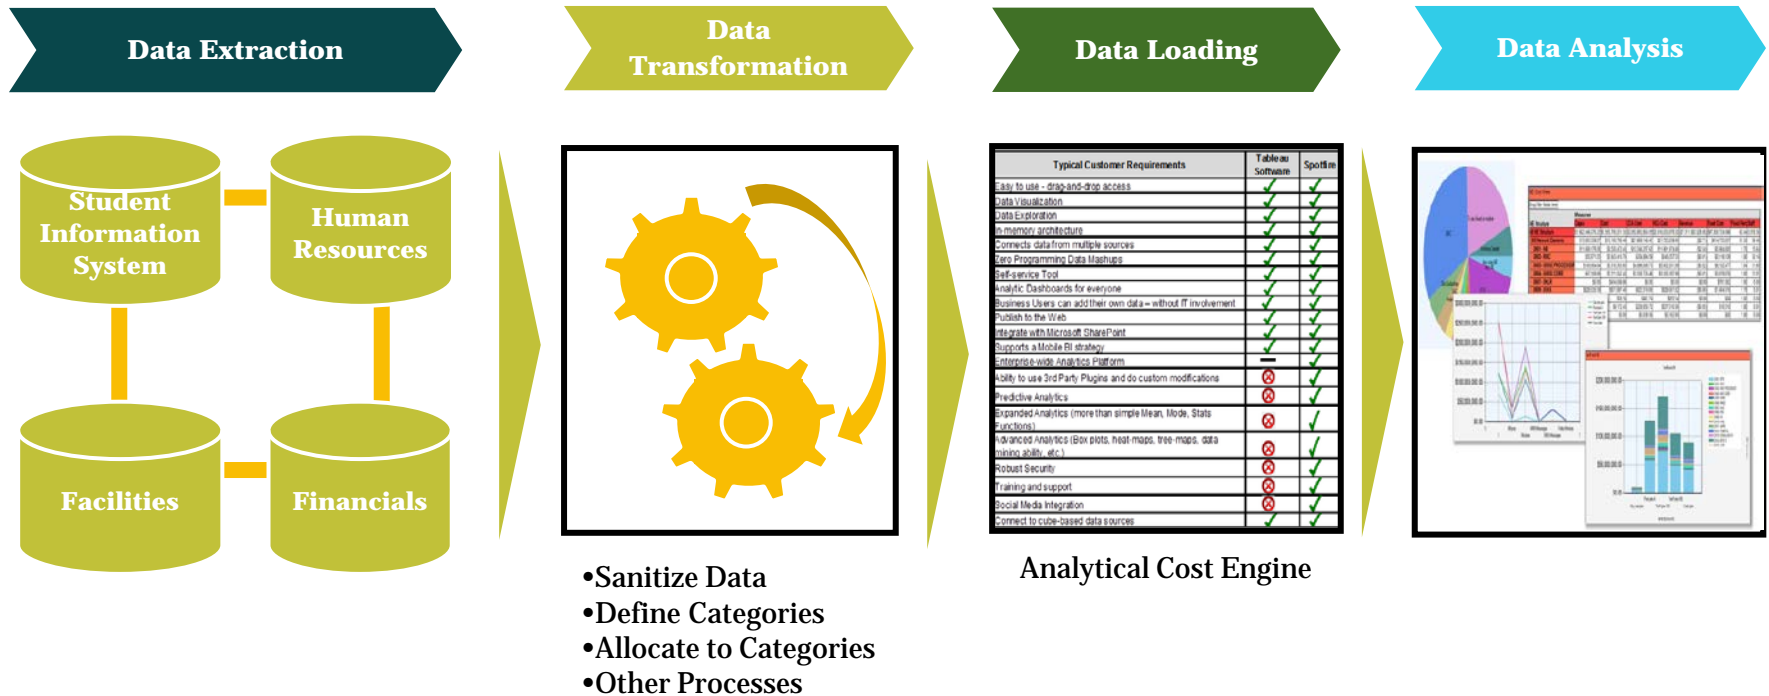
Data Extraction

Data Transformation

Data Loading

Data Analysis

Student Information System

Human Resources

Facilities

Financials

| Typical Customer Requirements | Tableau Software | Spotfire |
|---|---|---|
| Easy to use - drag-and-drop access | ✓ | ✓ |
| Data Visualization | ✓ | ✓ |
| Data Exploration | ✓ | ✓ |
| In-memory architecture | ✓ | ✓ |
| Connects data from multiple sources | ✓ | ✓ |
| Zero Programming Data Mashups | ✓ | ✓ |
| Self-service Tool | ✓ | ✓ |
| Analytic Dashboards for everyone | ✓ | ✓ |
| Business Users can add their own data – without IT involvement | ✓ | ✓ |
| Publish to the Web | ✓ | ✓ |
| Integrate with Microsoft SharePoint | ✓ | ✓ |
| Supports a Mobile BI strategy | ✓ | ✓ |
| Enterprise-wide Analytics Platform | – | ✓ |
| Ability to use 3rd Party Plugins and do custom modifications | ⊗ | ✓ |
| Predictive Analytics | ⊗ | ✓ |
| Expanded Analytics (more than simple Mean, Mode, Stats Functions) | ⊗ | ✓ |
| Advanced Analytics (Box plots, heat-maps, tree-maps, data mining ability, etc.) | ⊗ | ✓ |
| Robust Security | ⊗ | ✓ |
| Training and support | ⊗ | ✓ |
| Social Media Integration | ⊗ | ✓ |
| Connect to cube-based data sources | ✓ | ✓ |

•Sanitize Data
•Define Categories
•Allocate to Categories
•Other Processes

Analytical Cost Engine